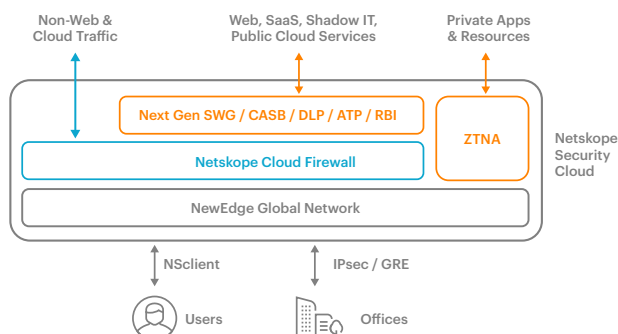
Non-Web & Cloud Traffic

Web, SaaS, Shadow IT, Public Cloud Services

Private Apps & Resources

Next Gen SWG / CASB / DLP / ATP / RBI

ZTNA

Netskope Cloud Firewall

Netskope Security Cloud

NewEdge Global Network

NSclient

IPsec / GRE

Users

Offices